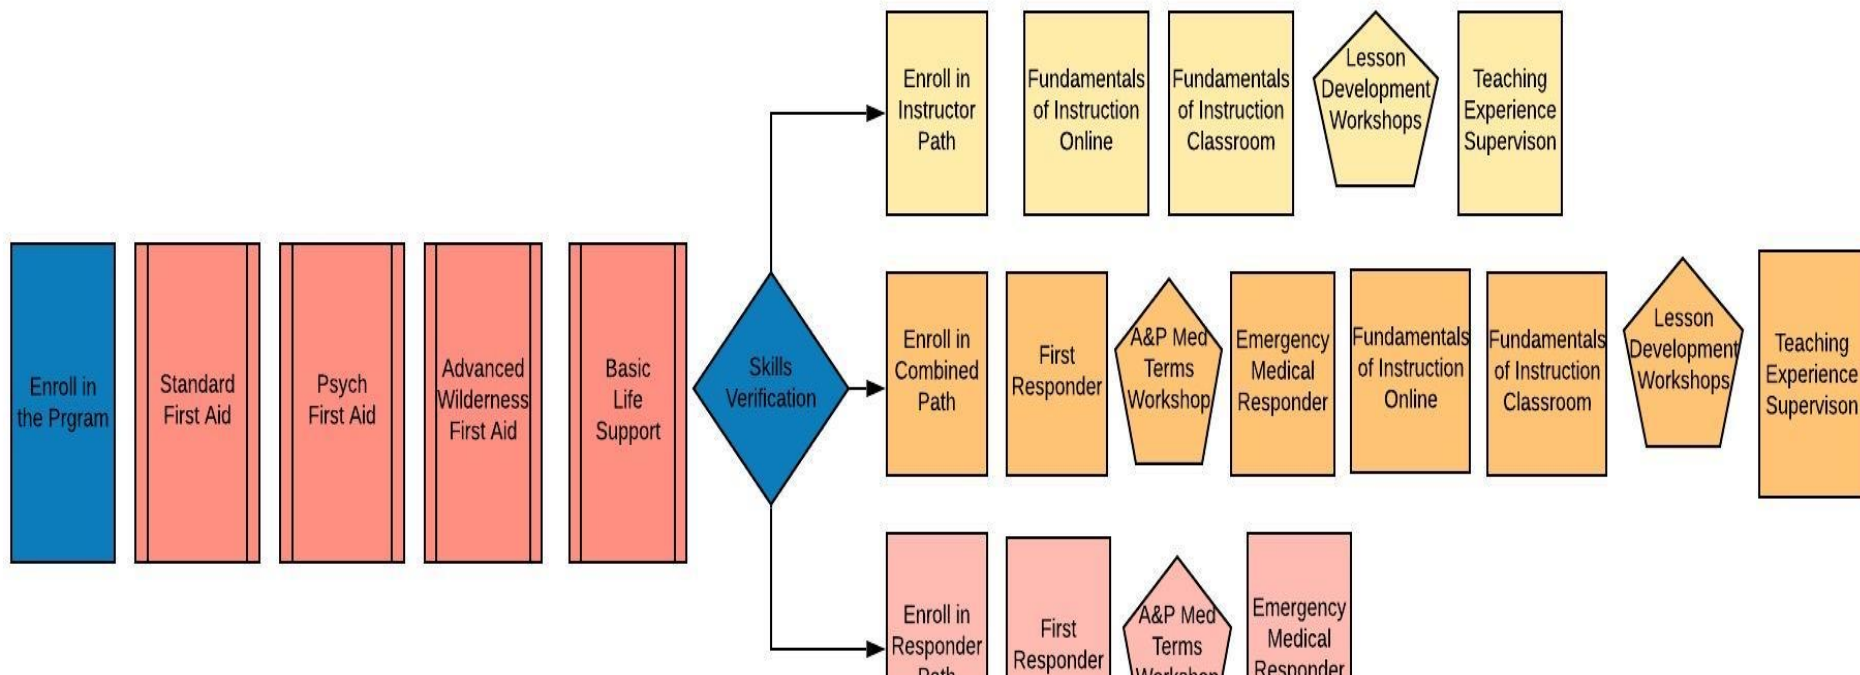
Enroll in the Prgram

Standard First Aid

Psych First Aid

Advanced Wilderness First Aid

Basic Life Support

Skills Verification

Enroll in Instructor Path

Fundamentals of Instruction Online

Fundamentals of Instruction Classroom

Lesson Development Workshops

Teaching Experience Supervison

Enroll in Combined Path

First Responder

A&P Med Terms Workshop

Emergency Medical Responder

Fundamentals of Instruction Online

Fundamentals of Instruction Classroom

Lesson Development Workshops

Teaching Experience Supervison

Enroll in Responder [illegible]

First Responder

A&P Med Terms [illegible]

Emergency Medical Responder